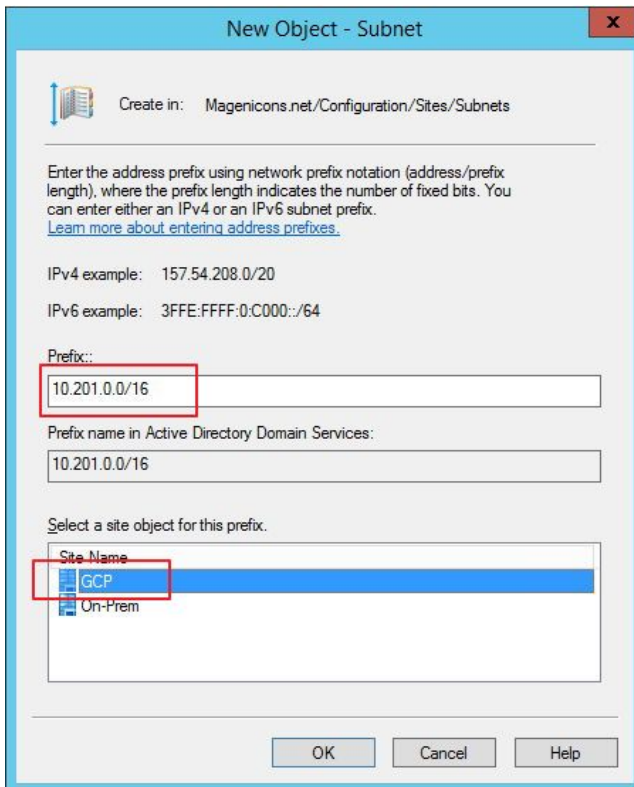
New Object - Subnet

x

Create in: Magenicons.net/Configuration/Sites/Subnets

Enter the address prefix using network prefix notation (address/prefix length), where the prefix length indicates the number of fixed bits. You can enter either an IPv4 or an IPv6 subnet prefix.
Learn more about entering address prefixes.

IPv4 example: 157.54.208.0/20

IPv6 example: 3FFE:FFFF:0:C000::/64

Prefix::

10.201.0.0/16

Prefix name in Active Directory Domain Services:

10.201.0.0/16

Select a site object for this prefix.

| Site Name |
|---|
| GCP |
| On-Prem |

OK Cancel Help